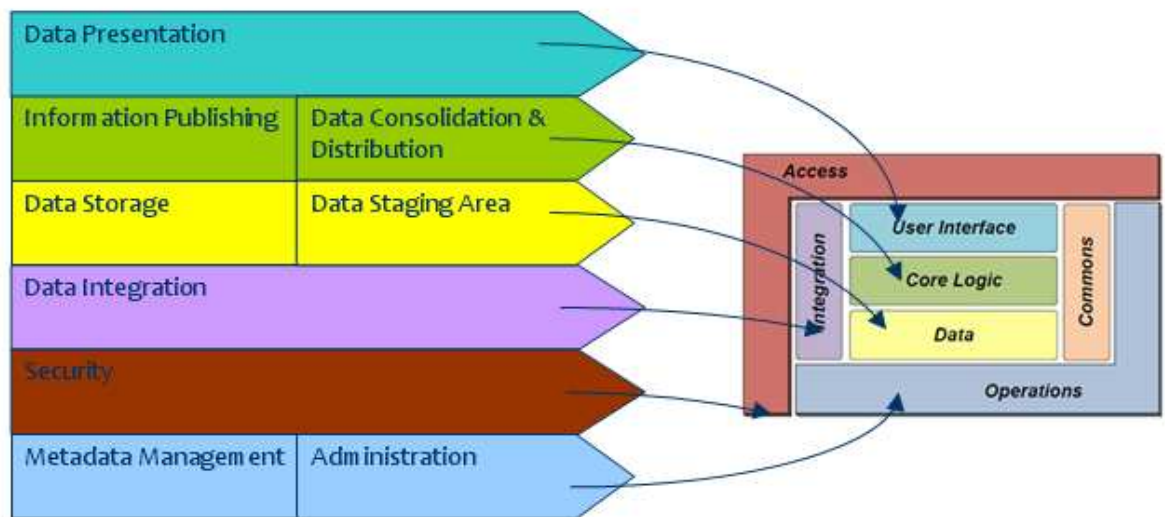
Data Presentation

Information Publishing

Data Consolidation & Distribution

Data Storage

Data Staging Area

Data Integration

Security

Metadata Management

Administration

Access

User Interface

Core Logic

Data

Integration

Commons

Operations